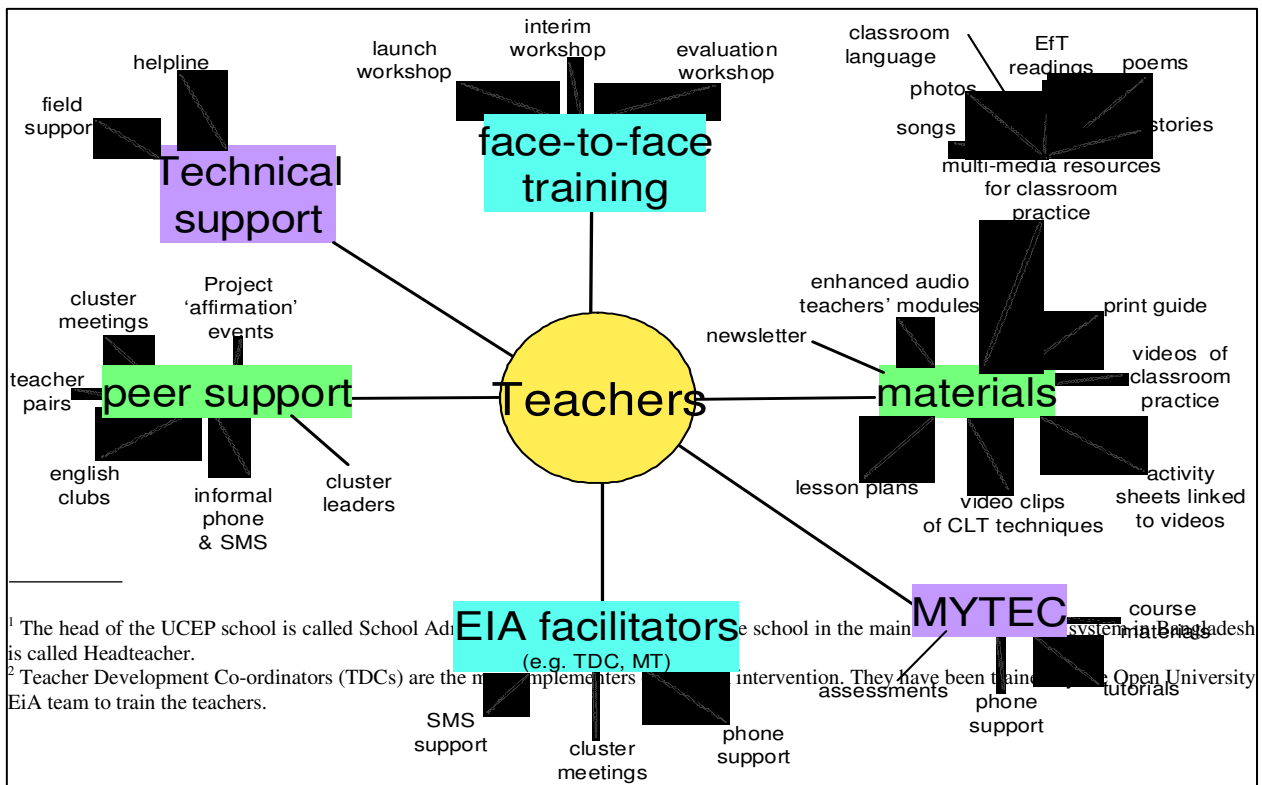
interim workshop

launch workshop

evaluation workshop

face-to-face training

helpline

field suppor

Technical support

classroom language

EfT readings

poems

photos

songs

stories

multi-media resources for classroom practice

enhanced audio teachers' modules

print guide

newsletter

videos of classroom practice

materials

lesson plans

video clips of CLT techniques

activity sheets linked to videos

cluster meetings

Project 'affirmation' events

teacher pairs

peer support

english clubs

informal phone & SMS

cluster leaders

Teachers

$^1$ The head of the UCEP school is called School Adı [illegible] e school in the main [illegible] system in Bangladesh is called Headteacher.

$^2$ Teacher Development Co-ordinators (TDCs) are the m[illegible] implementers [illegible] intervention. They have been train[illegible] Open University EiA team to train the teachers.

EIA facilitators
(e.g. TDC, MT)

SMS support

cluster meetings

phone support

MYTEC

course materials

assessments

phone support

tutorials